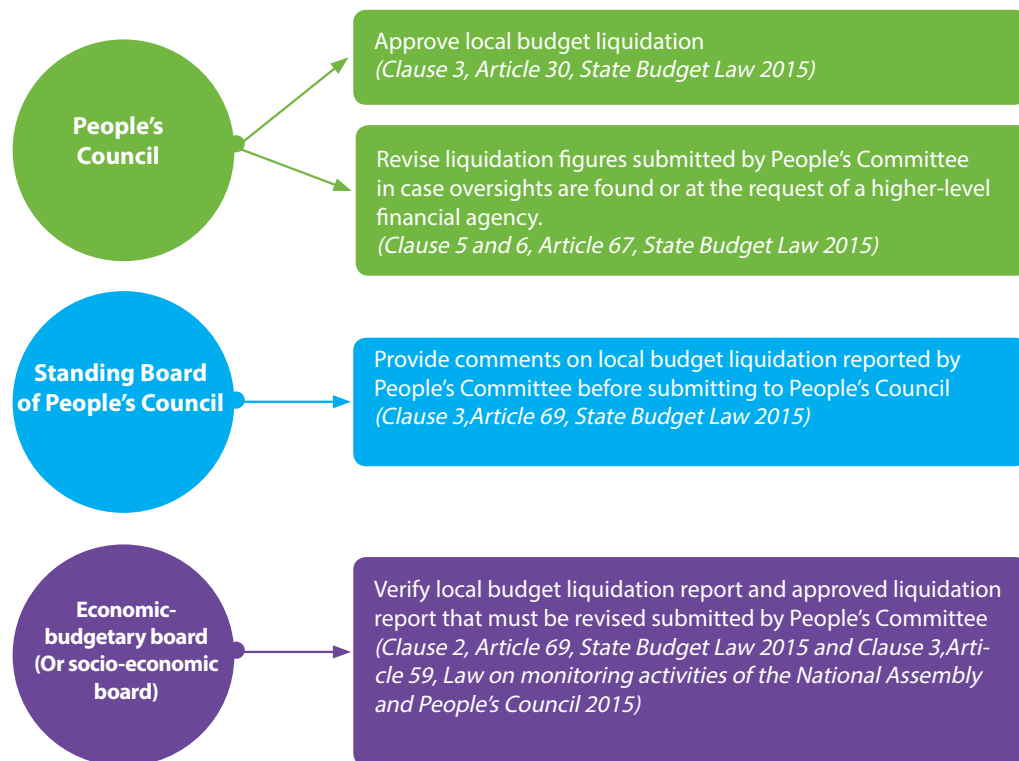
People's Council

Approve local budget liquidation
(Clause 3, Article 30, State Budget Law 2015)

Revise liquidation figures submitted by People's Committee in case oversights are found or at the request of a higher-level financial agency.
(Clause 5 and 6, Article 67, State Budget Law 2015)

Standing Board of People's Council

Provide comments on local budget liquidation reported by People's Committee before submitting to People's Council
(Clause 3,Article 69, State Budget Law 2015)

Economic-budgetary board (Or socio-economic board)

Verify local budget liquidation report and approved liquidation report that must be revised submitted by People's Committee
(Clause 2, Article 69, State Budget Law 2015 and Clause 3,Article 59, Law on monitoring activities of the National Assembly and People's Council 2015)